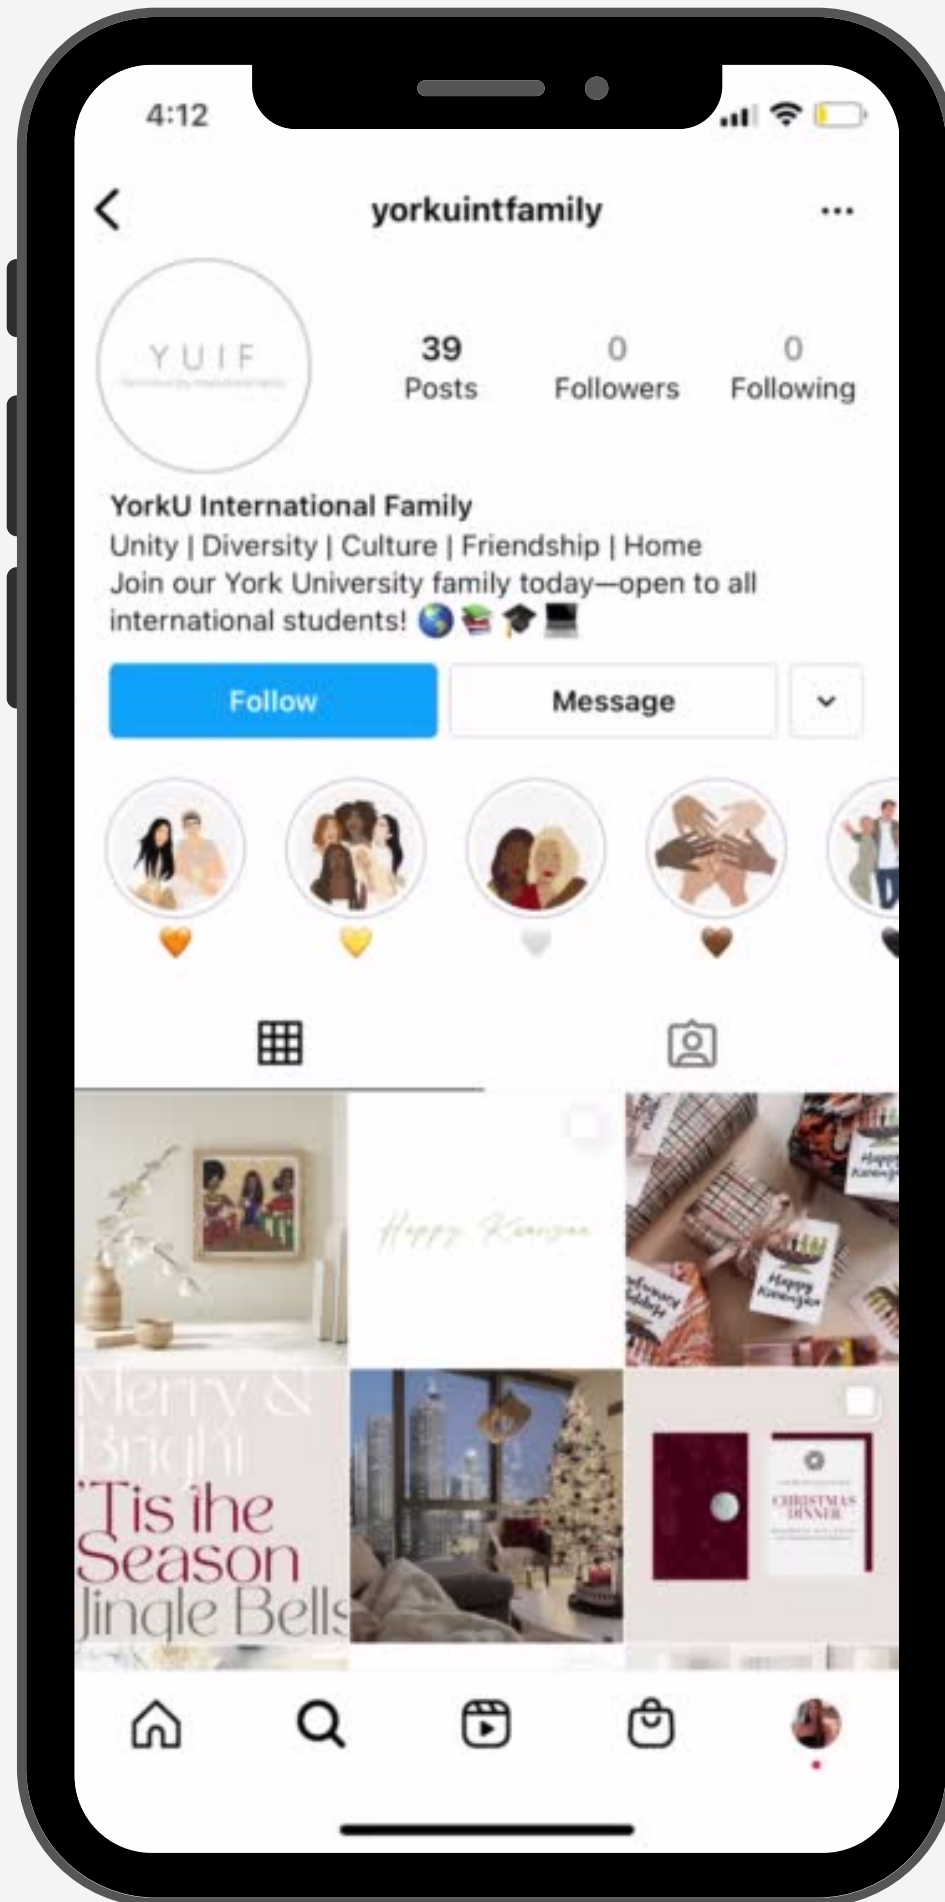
4:12

yorkuintfamily

YUIF

39 Posts
0 Followers
0 Following

YorkU International Family
Unity | Diversity | Culture | Friendship | Home
Join our York University family today—open to all international students! 🌎📚🎓💻

Follow
Message

Happy Kwanzaa

Happy Kwanzaa

Merry & Bright
'Tis the Season
Jingle Bells

CHRISTMAS DINNER